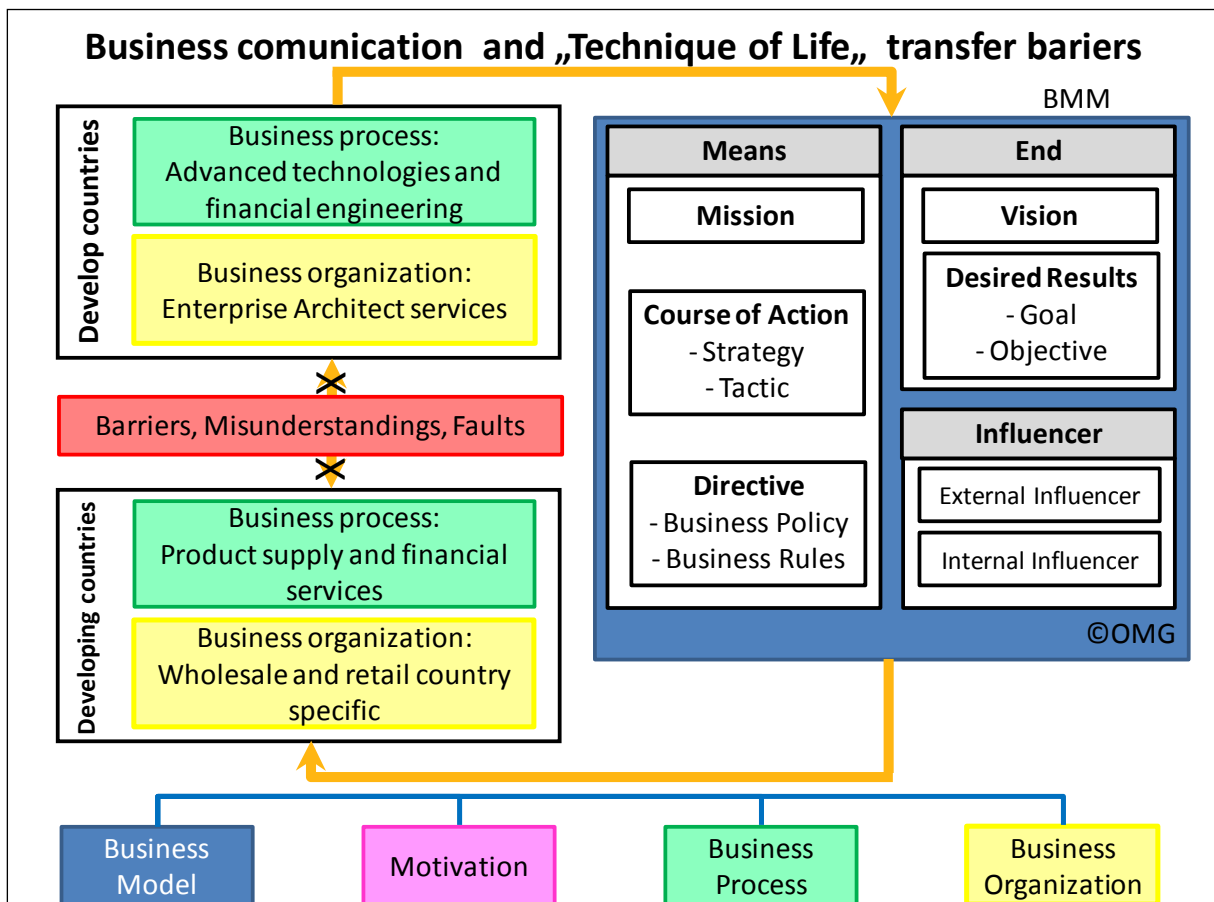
Business comunication and „Technique of Life„ transfer bariers

Develop countries

Business process:
Advanced technologies and financial engineering

Business organization:
Enterprise Architect services

Barriers, Misunderstandings, Faults

Developing countries

Business process:
Product supply and financial services

Business organization:
Wholesale and retail country specific

BMM

Means

Mission

Course of Action
- Strategy
- Tactic

Directive
- Business Policy
- Business Rules

End

Vision

Desired Results
- Goal
- Objective

Influencer

External Influencer

Internal Influencer

©OMG

Business Model

Motivation

Business Process

Business Organization